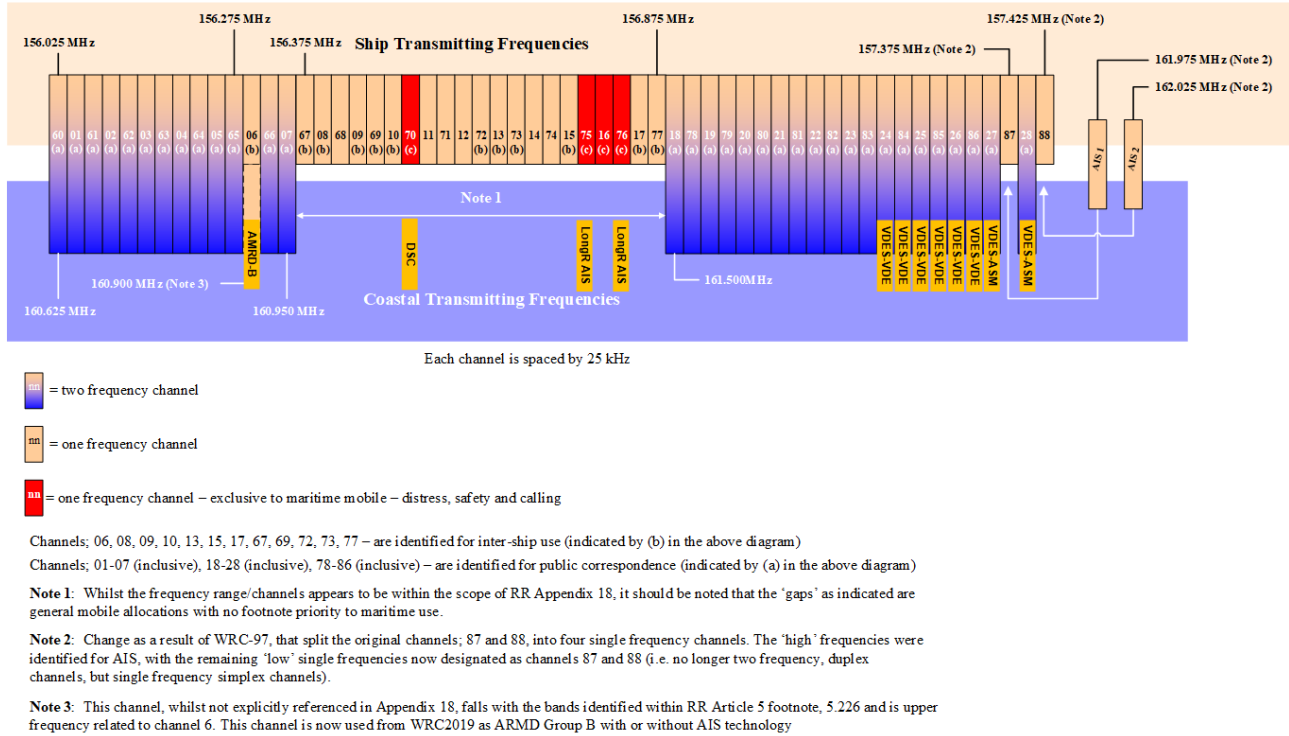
156.025 MHz

156.275 MHz

156.375 MHz

Ship Transmitting Frequencies

156.875 MHz

157.375 MHz (Note 2)

157.425 MHz (Note 2)

161.975 MHz (Note 2)

162.025 MHz (Note 2)

60 (a) 01 (a) 61 (a) 02 (a) 62 (a) 03 (a) 63 (a) 04 (a) 64 (a) 05 (a) 65 (a) 06 (b) 66 (a) 07 (a) 67 (b) 08 (b) 68 09 (b) 69 (b) 10 (b) 70 (c) 11 71 12 72 (b) 13 (b) 73 (b) 14 74 15 (b) 75 (c) 16 (c) 76 (c) 17 (b) 77 (b) 18 (a) 78 (a) 19 (a) 79 (a) 20 (a) 80 (a) 21 (a) 81 (a) 22 (a) 82 (a) 23 (a) 83 (a) 24 (a) 84 (a) 25 (a) 85 (a) 26 (a) 86 (a) 27 (a) 87 28 (a) 88

AIS 1

AIS 2

Note 1

AMRD-B

DSC

LongR AIS

LongR AIS

VDES-VDE VDES-VDE VDES-VDE VDES-VDE VDES-VDE VDES-ASM VDES-ASM

160.900 MHz (Note 3)

161.500MHz

Coastal Transmitting Frequencies

160.625 MHz

160.950 MHz

Each channel is spaced by 25 kHz

nn = two frequency channel

nn = one frequency channel

nn = one frequency channel – exclusive to maritime mobile – distress, safety and calling

Channels; 06, 08, 09, 10, 13, 15, 17, 67, 69, 72, 73, 77 – are identified for inter-ship use (indicated by (b) in the above diagram)

Channels; 01-07 (inclusive), 18-28 (inclusive), 78-86 (inclusive) – are identified for public correspondence (indicated by (a) in the above diagram)

**Note 1**: Whilst the frequency range/channels appears to be within the scope of RR Appendix 18, it should be noted that the 'gaps' as indicated are general mobile allocations with no footnote priority to maritime use.

**Note 2**: Change as a result of WRC-97, that split the original channels; 87 and 88, into four single frequency channels. The 'high' frequencies were identified for AIS, with the remaining 'low' single frequencies now designated as channels 87 and 88 (i.e. no longer two frequency, duplex channels, but single frequency simplex channels).

**Note 3**: This channel, whilst not explicitly referenced in Appendix 18, falls with the bands identified within RR Article 5 footnote, 5.226 and is upper frequency related to channel 6. This channel is now used from WRC2019 as ARMD Group B with or without AIS technology